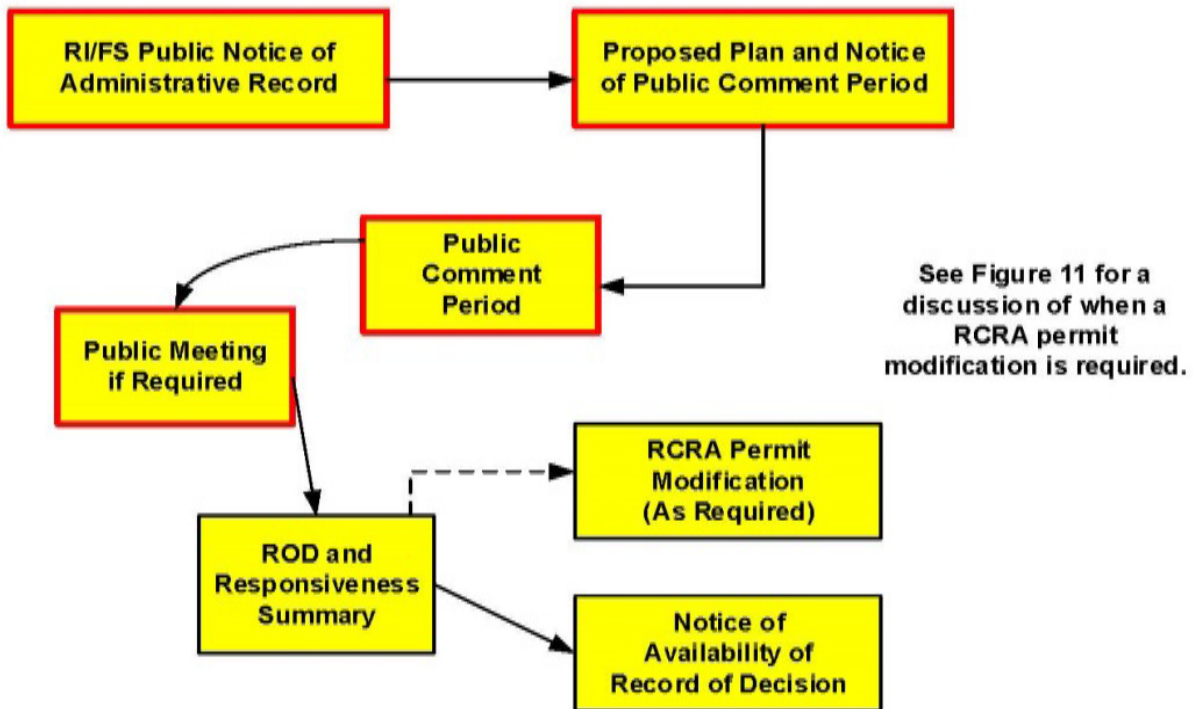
RI/FS Public Notice of Administrative Record

Proposed Plan and Notice of Public Comment Period

Public Comment Period

See Figure 11 for a discussion of when a RCRA permit modification is required.

Public Meeting if Required

RCRA Permit Modification (As Required)

ROD and Responsiveness Summary

Notice of Availability of Record of Decision